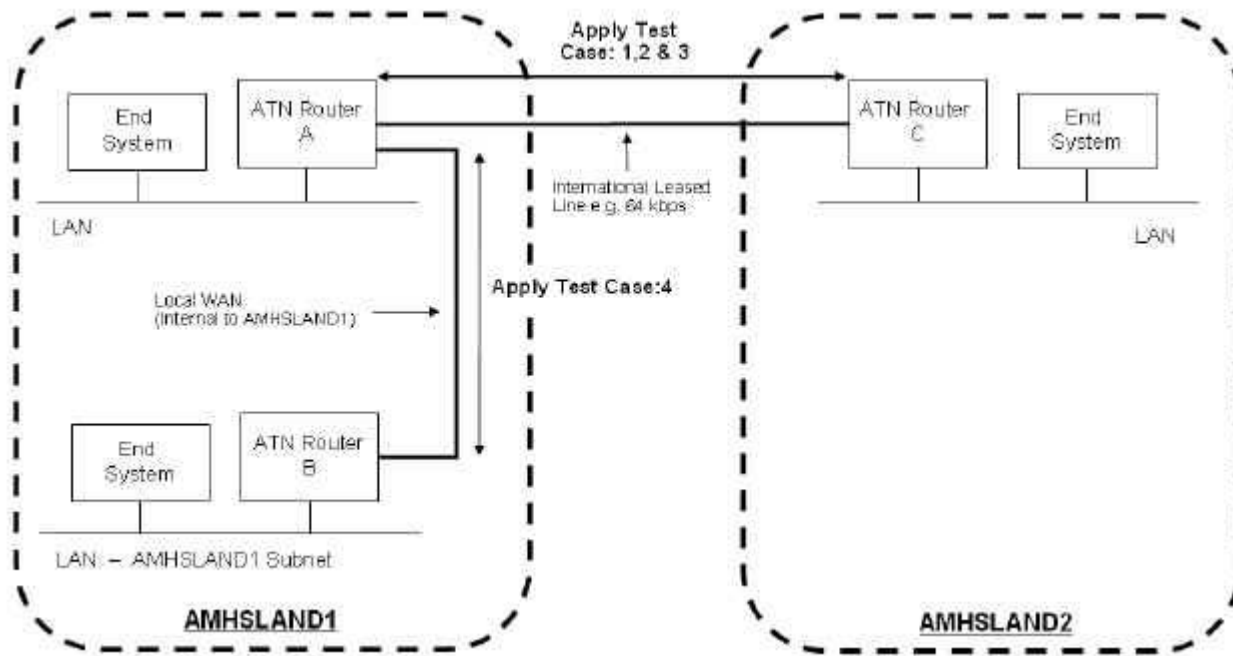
Apply Test Case: 1,2 & 3

End System

ATN Router A

International Leased Line e.g. 64 kbps

ATN Router C

End System

LAN

LAN

Local WAN (Internal to AMHSLAND1)

Apply Test Case:4

End System

ATN Router B

LAN – AMHSLAND1 Subnet

AMHSLAND1

AMHSLAND2